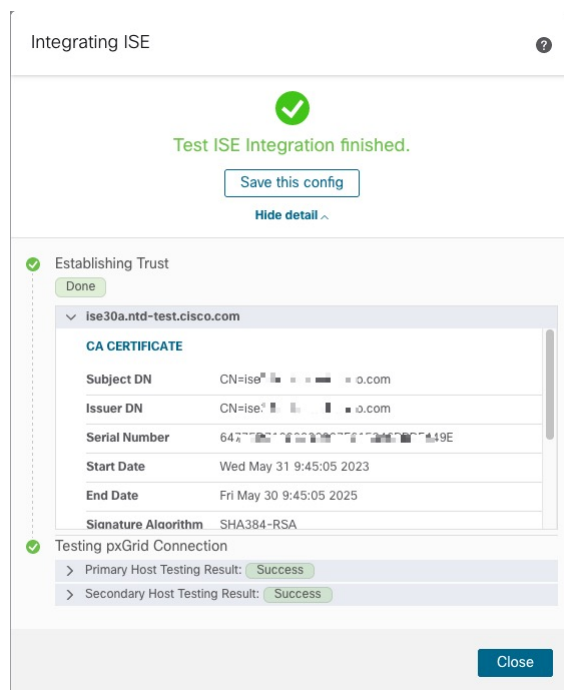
Integrating ISE

?

Test ISE Integration finished.

Save this config

Hide detail

Establishing Trust

Done

ise30a.ntd-test.cisco.com

CA CERTIFICATE

| | |
|---|---|
| Subject DN | CN=ise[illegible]o.com |
| Issuer DN | CN=ise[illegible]o.com |
| Serial Number | 64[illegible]49E |
| Start Date | Wed May 31 9:45:05 2023 |
| End Date | Fri May 30 9:45:05 2025 |
| Signature Algorithm | SHA384-RSA |

Testing pxGrid Connection

Primary Host Testing Result: Success

Secondary Host Testing Result: Success

Close